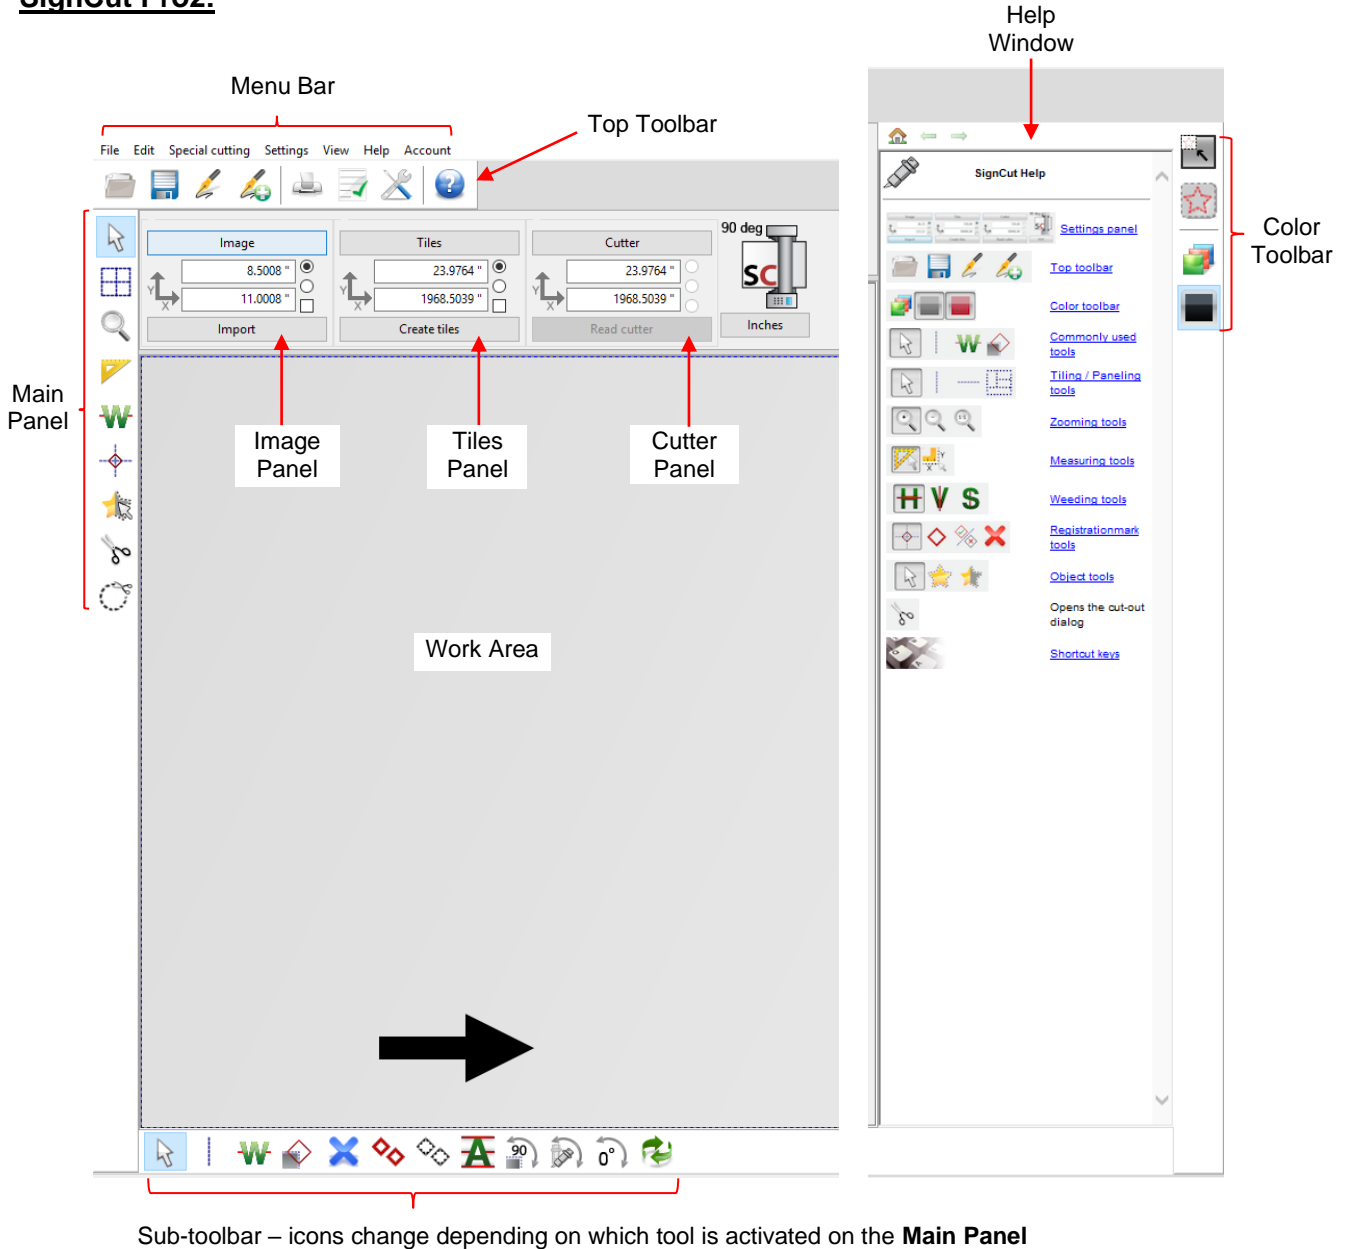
SignCut Pro2:

Help Window

Menu Bar

Top Toolbar

File Edit Special cutting Settings View Help Account

Image
8.5008 "
11.0008 "
Import

Tiles
23.9764 "
1968.5039 "
Create tiles

Cutter
23.9764 "
1968.5039 "
Read cutter

90 deg
Inches

Main Panel

Image Panel

Tiles Panel

Cutter Panel

Work Area

SignCut Help

Settings panel
Top toolbar
Color toolbar
Commonly used tools
Tiling / Paneling tools
Zooming tools
Measuring tools
Weeding tools
Registrationmark tools
Object tools
Opens the cut-out dialog
Shortcut keys

Color Toolbar

Sub-toolbar – icons change depending on which tool is activated on the **Main Panel**